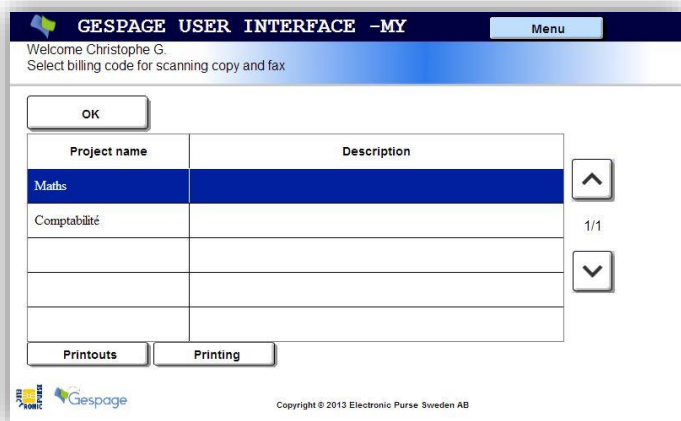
GESPAGE USER INTERFACE -MY

Menu

Welcome Christophe G.
Select billing code for scanning copy and fax

OK

| Project name | Description |
|---|---|
| Maths | |
| Comptabilité | |
| | |
| | |
| | |

1/1

Printouts

Printing

Gespage

Copyright © 2013 Electronic Purse Sweden AB